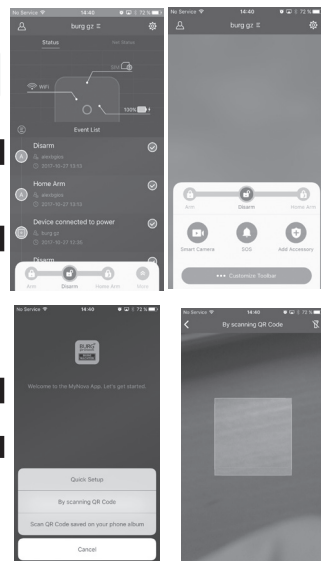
No Service 14:40 72 %

burg gz

Status

Net Status

WiFi

100%

Event List

Disarm

2017-10-27 15:15

Home Arm

2017-10-27 15:15

Device connected to power

burg gz

2017-10-27 15:35

Disarm

Arm

Disarm

Home Arm

Store

No Service 14:40 72 %

burg gz

Arm

Disarm

Home Arm

Smart Camera

SOS

Add Accessory

Customize Toolbar

No Service 14:40 72 %

BURG WÄCHTER

Welcome to the MyNova App. Let's get started.

Quick Setup

By scanning QR Code

Scan QR Code saved on your phone album

Cancel

No Service 14:40 72 %

By scanning QR Code